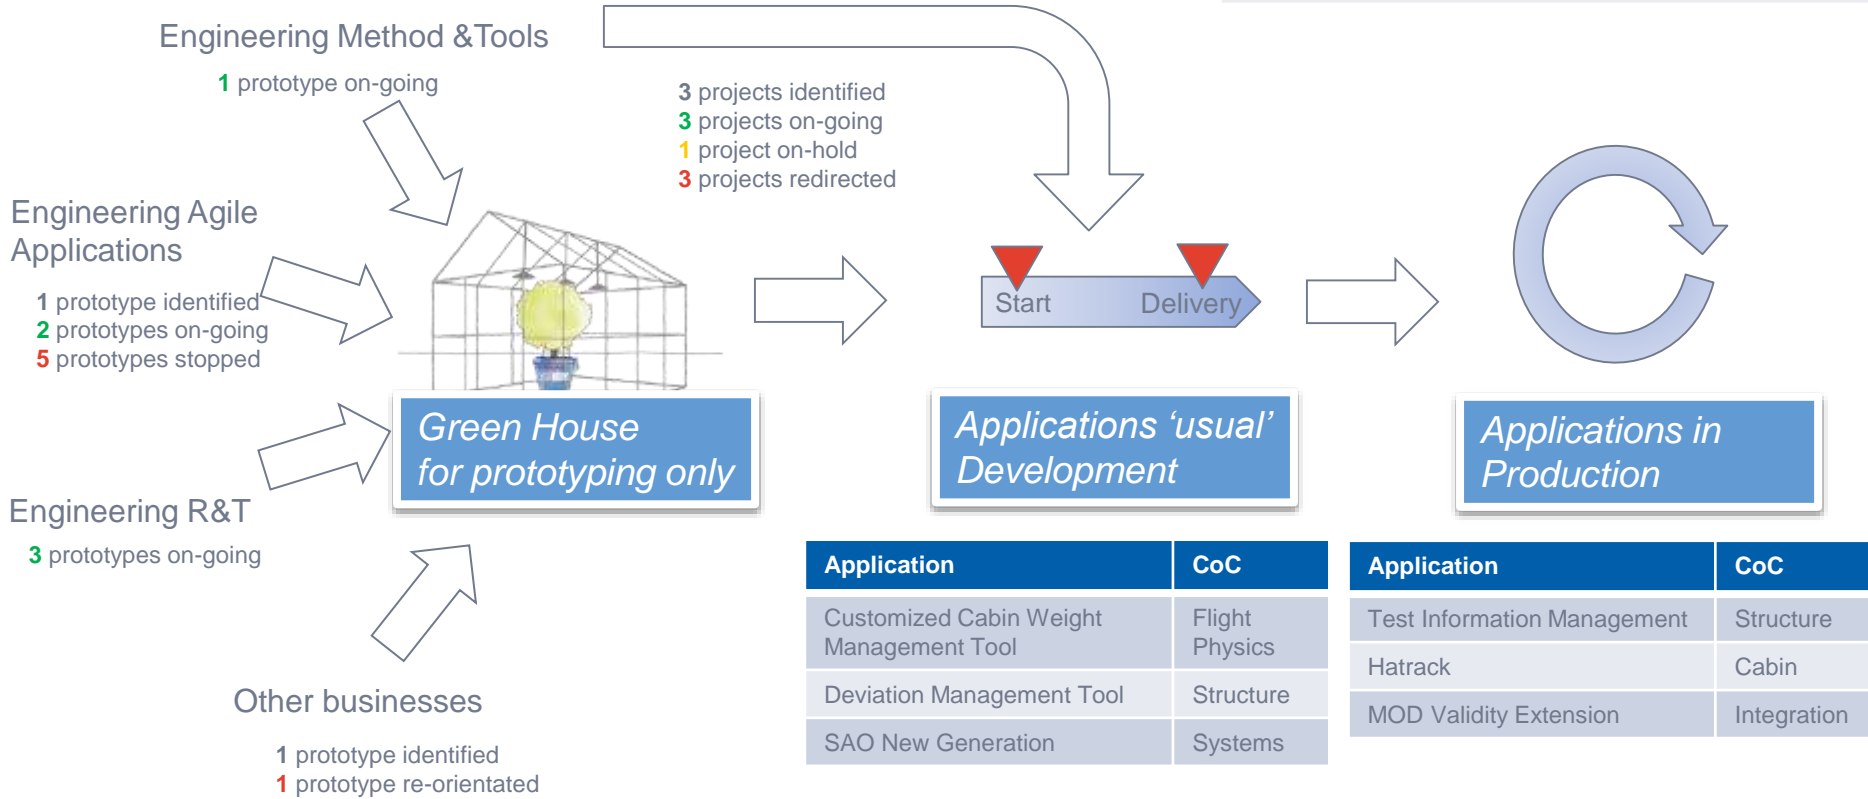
Engineering Method &Tools

1 prototype on-going

3 projects identified
3 projects on-going
1 project on-hold
3 projects redirected

Engineering Agile Applications

1 prototype identified
2 prototypes on-going
5 prototypes stopped

Start Delivery

Green House for prototyping only

Applications ‘usual’ Development

Applications in Production

Engineering R&T

3 prototypes on-going

Other businesses

1 prototype identified
1 prototype re-orientated

| Application | CoC |
|---|---|
| Customized Cabin Weight Management Tool | Flight Physics |
| Deviation Management Tool | Structure |
| SAO New Generation | Systems |

| Application | CoC |
|---|---|
| Test Information Management | Structure |
| Hatrack | Cabin |
| MOD Validity Extension | Integration |